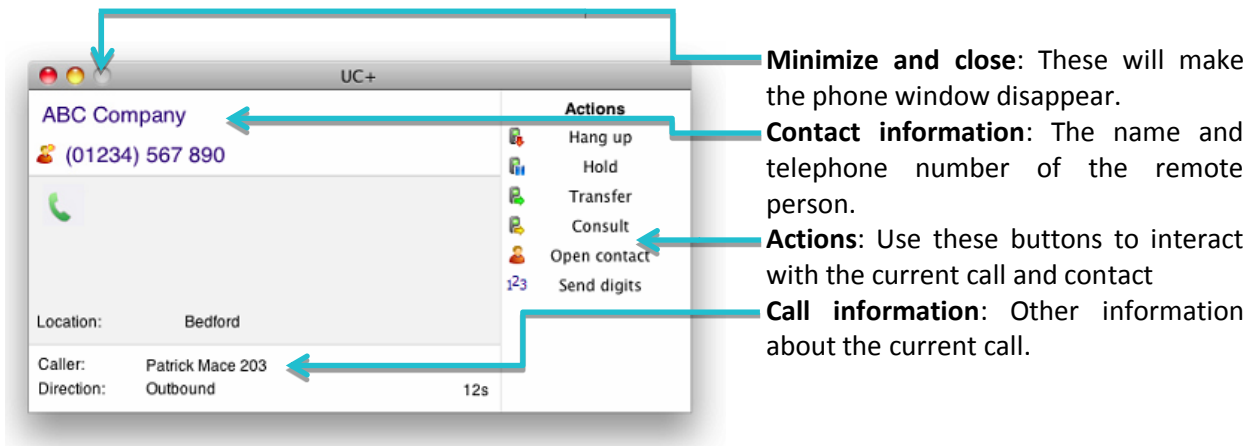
UC+

ABC Company

(01234) 567 890

Location: Bedford

Caller: Patrick Mace 203
Direction: Outbound 12s

Actions
Hang up
Hold
Transfer
Consult
Open contact
Send digits

**Minimize and close**: These will make the phone window disappear.
**Contact information**: The name and telephone number of the remote person.
**Actions**: Use these buttons to interact with the current call and contact
**Call information**: Other information about the current call.